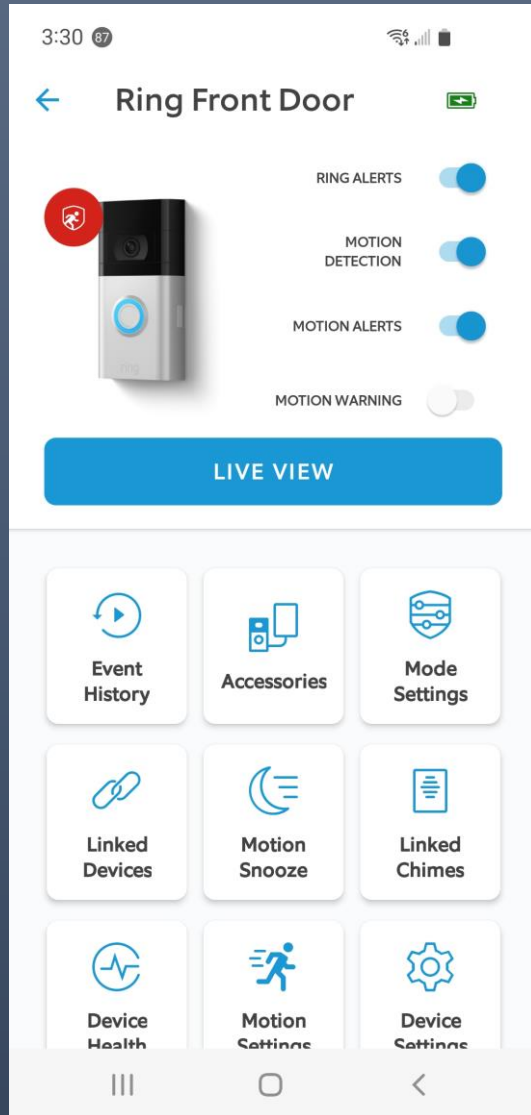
3:30 87

Ring Front Door

RING ALERTS

MOTION DETECTION

MOTION ALERTS

MOTION WARNING

LIVE VIEW

Event History

Accessories

Mode Settings

Linked Devices

Motion Snooze

Linked Chimes

Device Health

Motion Settings

Device Settings